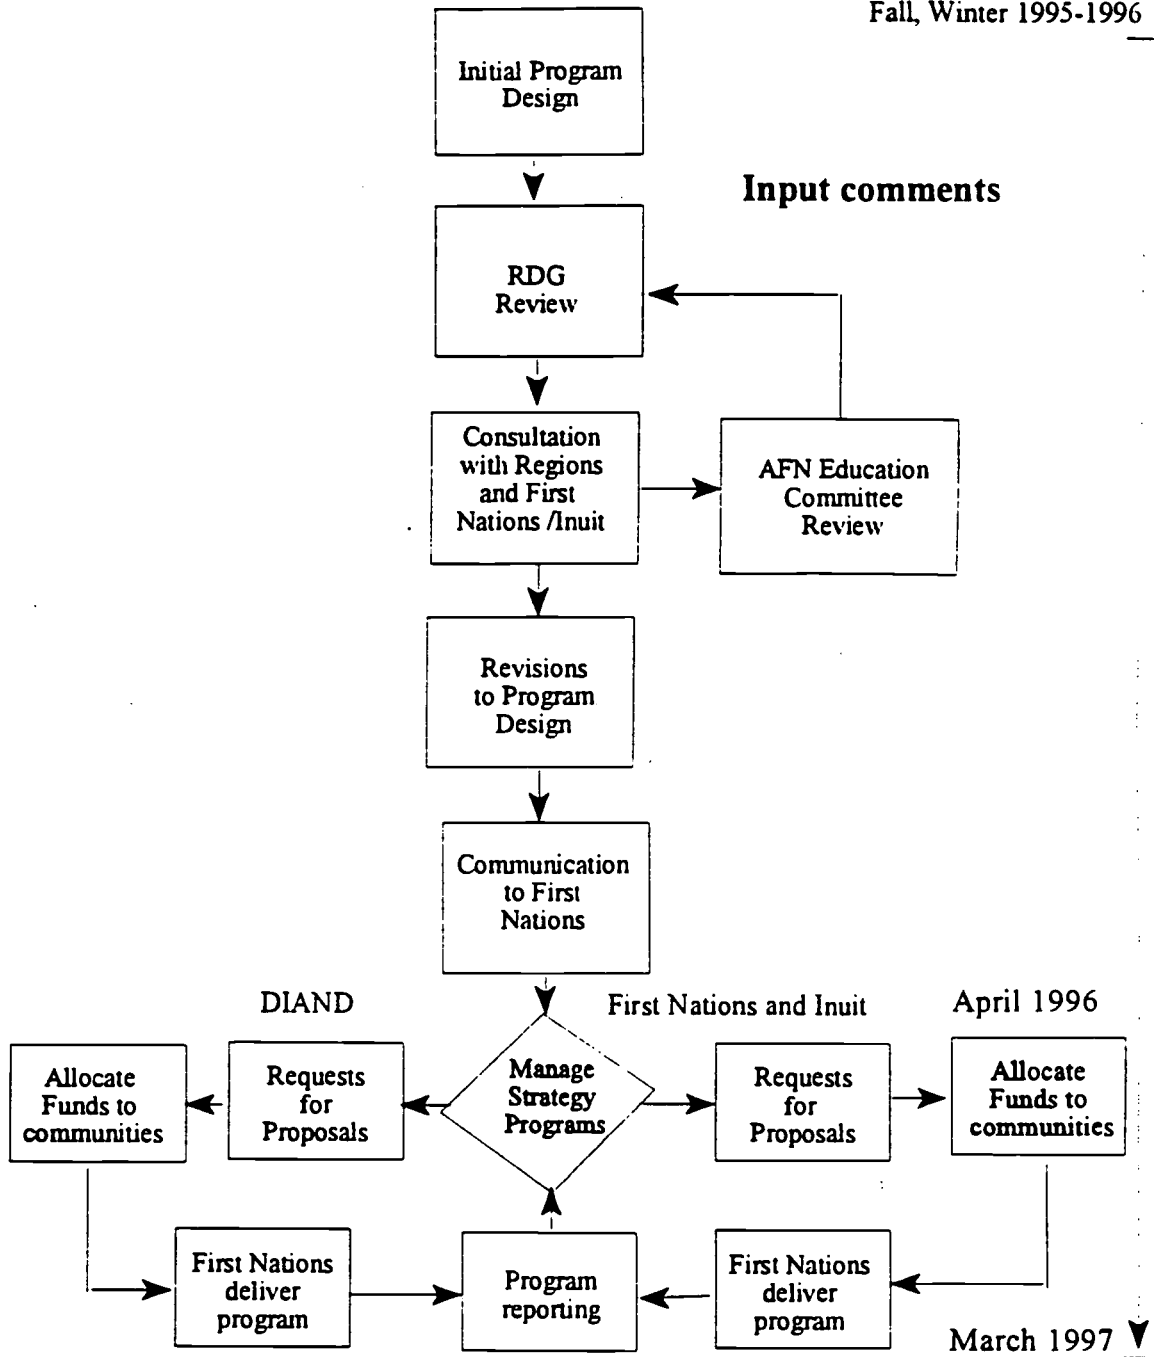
Fall, Winter 1995-1996

Initial Program Design

Input comments

RDG Review

Consultation with Regions and First Nations /Inuit

AFN Education Committee Review

Revisions to Program Design

Communication to First Nations

DIAND

First Nations and Inuit

April 1996

Allocate Funds to communities

Requests for Proposals

Manage Strategy Programs

Requests for Proposals

Allocate Funds to communities

First Nations deliver program

Program reporting

First Nations deliver program

March 1997